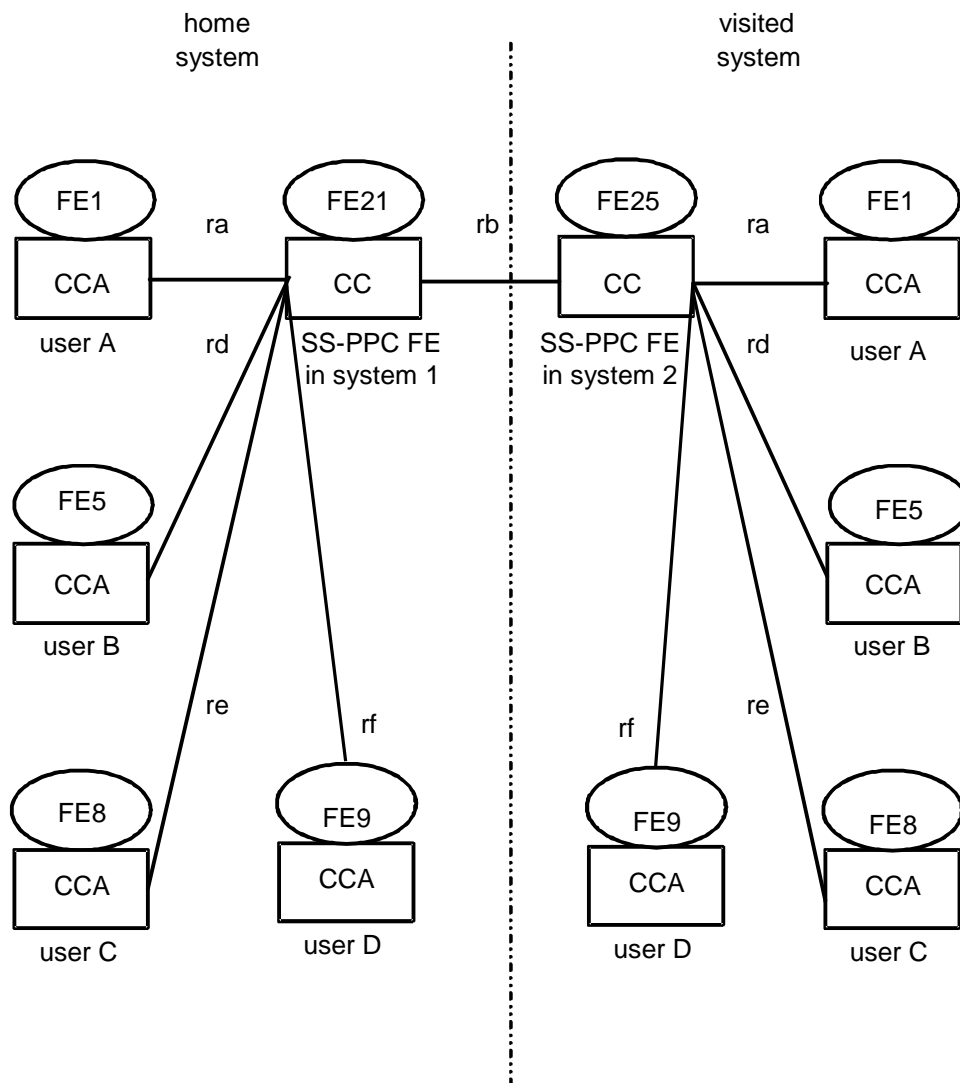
home system

visited system

FE1
CCA
user A

ra

FE21
CC
SS-PPC FE in system 1

rb

FE25
CC
SS-PPC FE in system 2

ra

FE1
CCA
user A

rd

rd

FE5
CCA
user B

FE5
CCA
user B

re

rf

rf

re

FE8
CCA
user C

FE9
CCA
user D

FE9
CCA
user D

FE8
CCA
user C